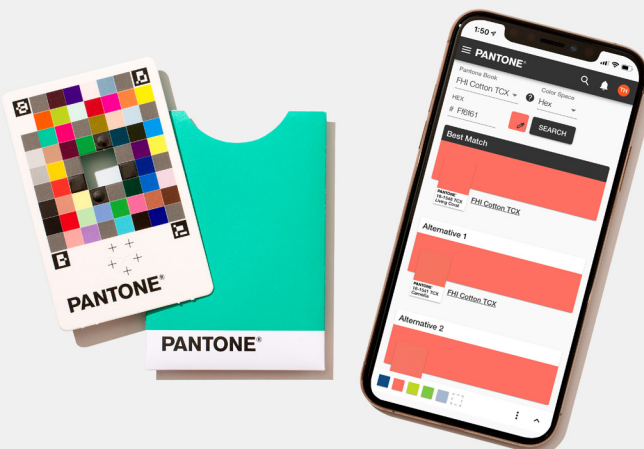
PANTONE®

PANTONE®

1:50

PANTONE®

TH

Pantone Book

FHI Cotton TCX

HEX

Color Space

# FF6161

Hex

SEARCH

Best Match

PANTONE 16-1546 TCX Living Coral

FHI Cotton TCX

Alternative 1

PANTONE 16-1541 TCX Camellia

FHI Cotton TCX

Alternative 2